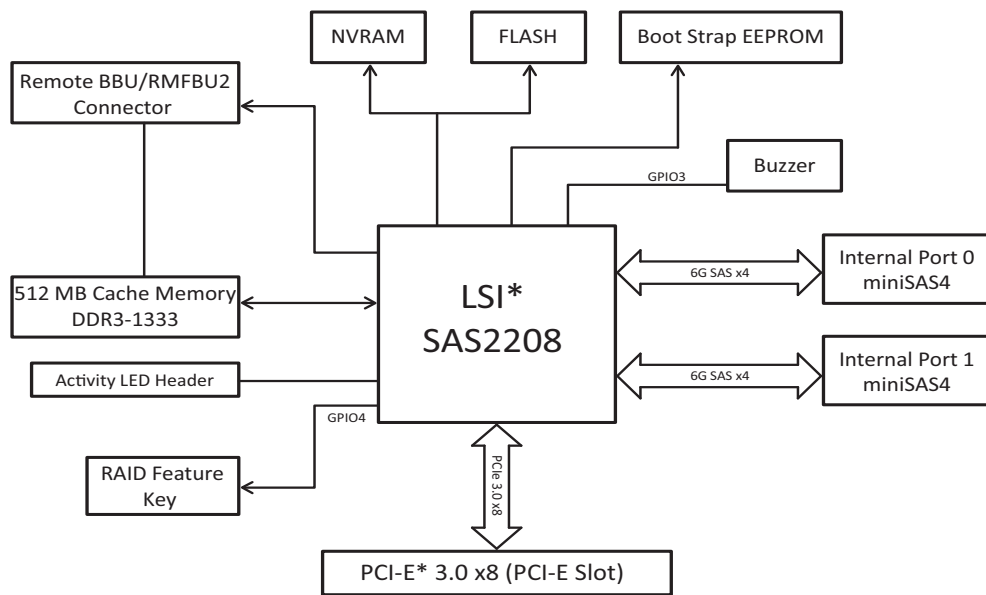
NVRAM

FLASH

Boot Strap EEPROM

Remote BBU/RMFBU2 Connector

Buzzer

GPIO3

LSI* SAS2208

6G SAS x4

Internal Port 0 miniSAS4

512 MB Cache Memory DDR3-1333

6G SAS x4

Internal Port 1 miniSAS4

Activity LED Header

GPIO4

RAID Feature Key

PCIe 3.0 x8

PCI-E* 3.0 x8 (PCI-E Slot)